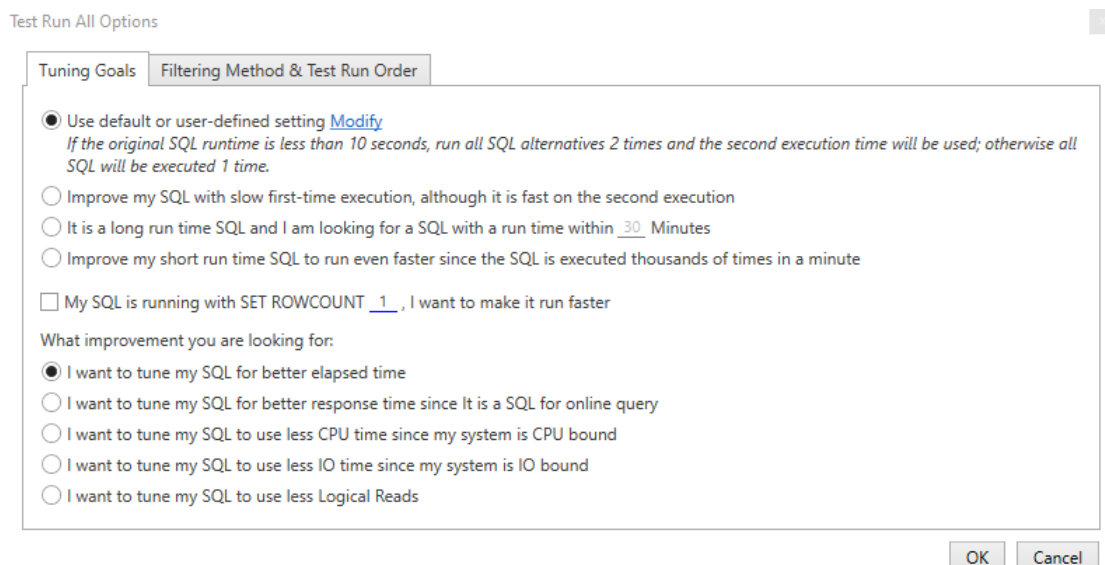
Test Run All Options

Tuning Goals
Filtering Method & Test Run Order

Use default or user-defined setting Modify
If the original SQL runtime is less than 10 seconds, run all SQL alternatives 2 times and the second execution time will be used; otherwise all SQL will be executed 1 time.

Improve my SQL with slow first-time execution, although it is fast on the second execution

It is a long run time SQL and I am looking for a SQL with a run time within 30 Minutes

Improve my short run time SQL to run even faster since the SQL is executed thousands of times in a minute

My SQL is running with SET ROWCOUNT 1 , I want to make it run faster

What improvement you are looking for:

I want to tune my SQL for better elapsed time

I want to tune my SQL for better response time since It is a SQL for online query

I want to tune my SQL to use less CPU time since my system is CPU bound

I want to tune my SQL to use less IO time since my system is IO bound

I want to tune my SQL to use less Logical Reads

OK
Cancel